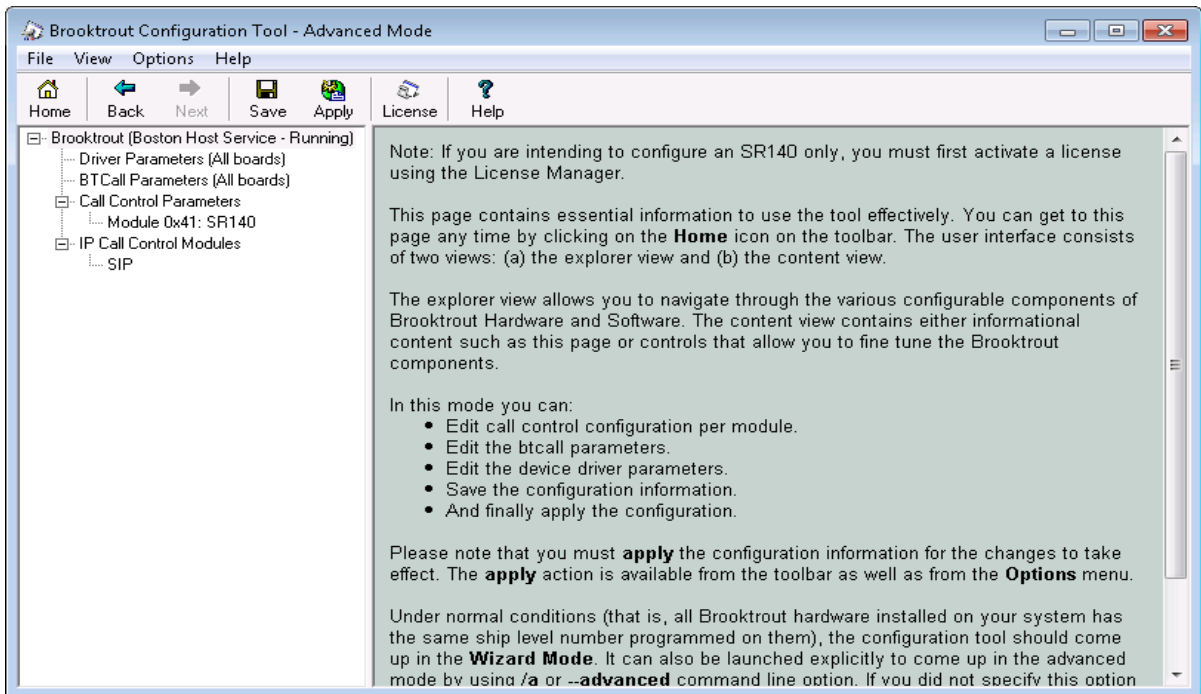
Brooktrout Configuration Tool - Advanced Mode

File View Options Help

Home Back Next Save Apply License Help

Brooktrout (Boston Host Service - Running)
Driver Parameters (All boards)
BTCall Parameters (All boards)
Call Control Parameters
Module 0x41: SR140
IP Call Control Modules
SIP

Note: If you are intending to configure an SR140 only, you must first activate a license using the License Manager.

This page contains essential information to use the tool effectively. You can get to this page any time by clicking on the **Home** icon on the toolbar. The user interface consists of two views: (a) the explorer view and (b) the content view.

The explorer view allows you to navigate through the various configurable components of Brooktrout Hardware and Software. The content view contains either informational content such as this page or controls that allow you to fine tune the Brooktrout components.

In this mode you can:
- Edit call control configuration per module.
- Edit the btcall parameters.
- Edit the device driver parameters.
- Save the configuration information.
- And finally apply the configuration.

Please note that you must **apply** the configuration information for the changes to take effect. The **apply** action is available from the toolbar as well as from the **Options** menu.

Under normal conditions (that is, all Brooktrout hardware installed on your system has the same ship level number programmed on them), the configuration tool should come up in the **Wizard Mode**. It can also be launched explicitly to come up in the advanced mode by using **/a** or **--advanced** command line option. If you did not specify this option